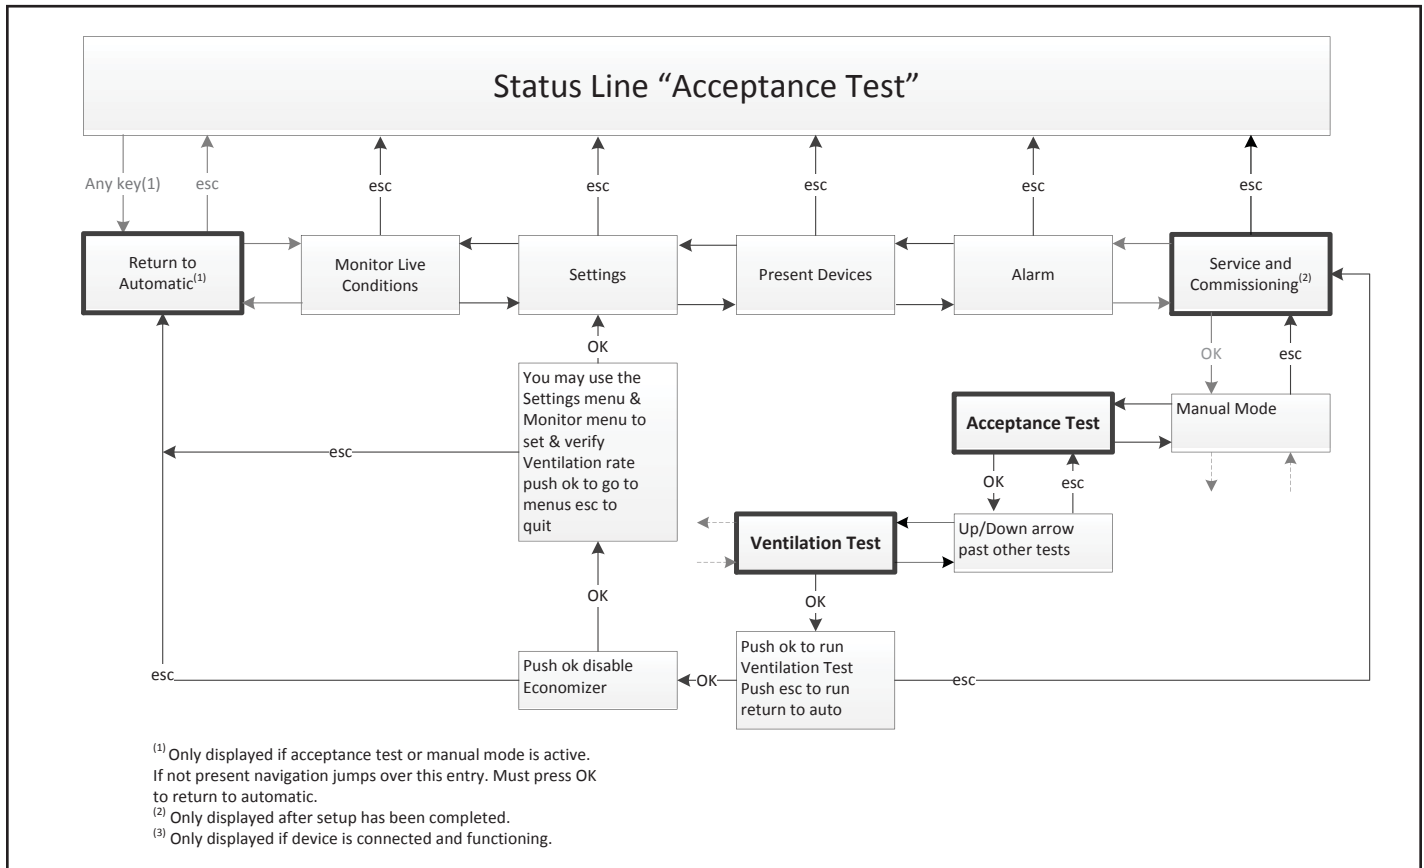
Status Line "Acceptance Test"

Any key(1)
esc
esc
esc
esc
esc
esc

Return to Automatic$^{(1)}$

Monitor Live Conditions

Settings

Present Devices

Alarm

Service and Commissioning$^{(2)}$

OK
esc
OK

You may use the Settings menu & Monitor menu to set & verify Ventilation rate push ok to go to menus esc to quit

esc

Acceptance Test

Manual Mode

OK
esc

Ventilation Test

Up/Down arrow past other tests

OK
OK

Push ok to run Ventilation Test Push esc to run return to auto

esc

Push ok disable Economizer

OK
esc

$^{(1)}$ Only displayed if acceptance test or manual mode is active. If not present navigation jumps over this entry. Must press OK to return to automatic.
$^{(2)}$ Only displayed after setup has been completed.
$^{(3)}$ Only displayed if device is connected and functioning.